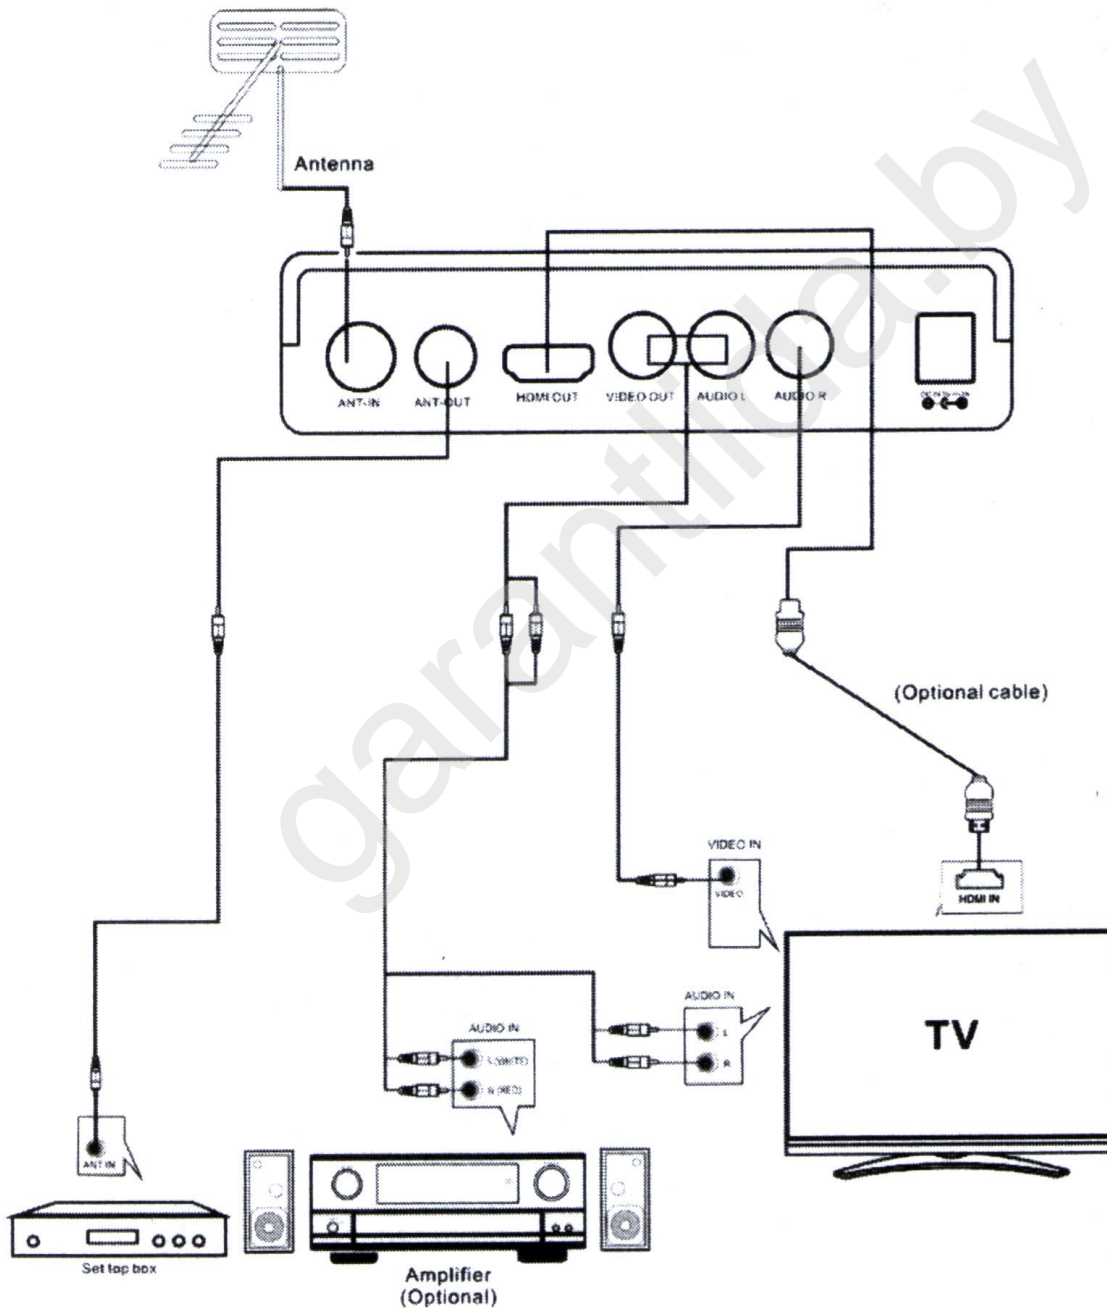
garantiya.by

Antenna

ANT-IN
ANT-OUT
HDMI OUT
VIDEO OUT
AUDIO L
AUDIO R
DC IN 5V

(Optional cable)

VIDEO IN
VIDEO

HDMI IN

AUDIO IN
L
R

AUDIO IN
L(WHITE)
R(RED)

TV

ANT IN

Set top box

Amplifier
(Optional)